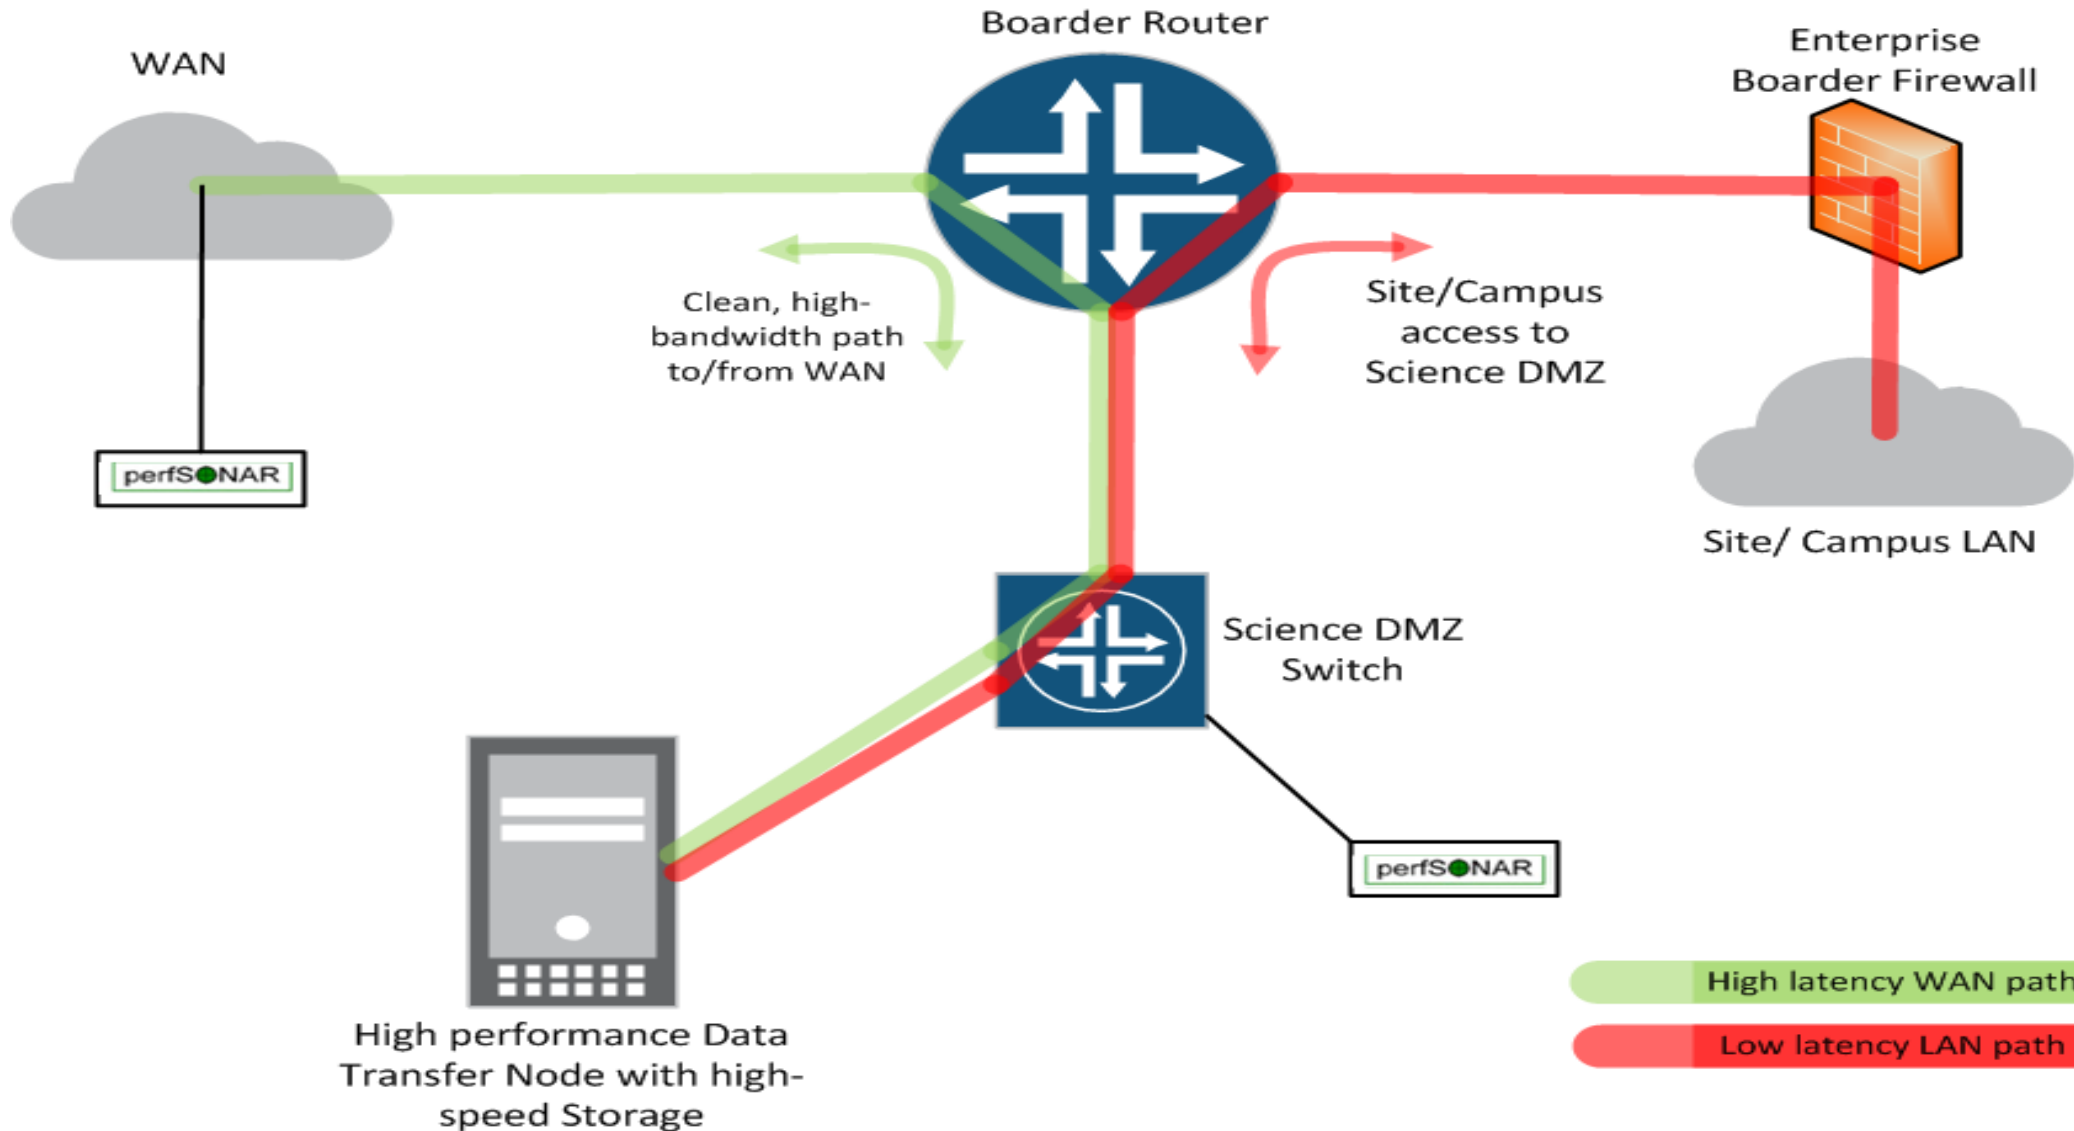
WAN

Boarder Router

Enterprise Boarder Firewall

Clean, high-bandwidth path to/from WAN

Site/Campus access to Science DMZ

perfSONAR

Site/ Campus LAN

Science DMZ Switch

perfSONAR

High performance Data Transfer Node with high-speed Storage

High latency WAN path

Low latency LAN path